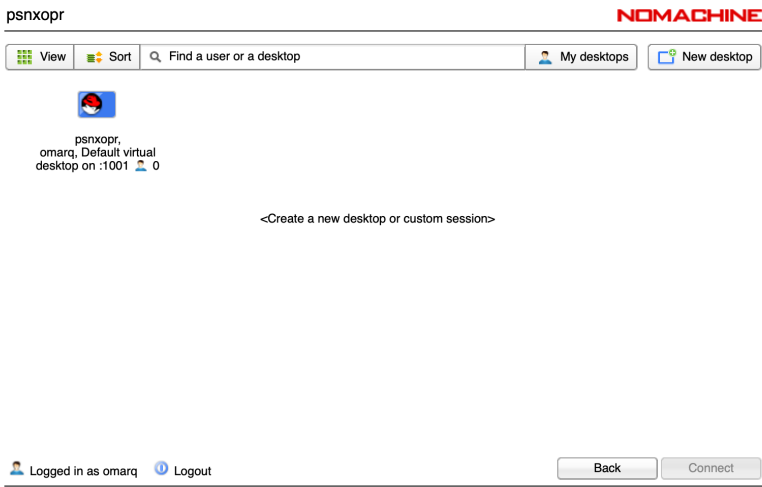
psnxopr

NOMACHINE

View Sort Find a user or a desktop My desktops New desktop

psnxopr, omarq, Default virtual desktop on :1001 0

<Create a new desktop or custom session>

Logged in as omarq Logout

Back Connect